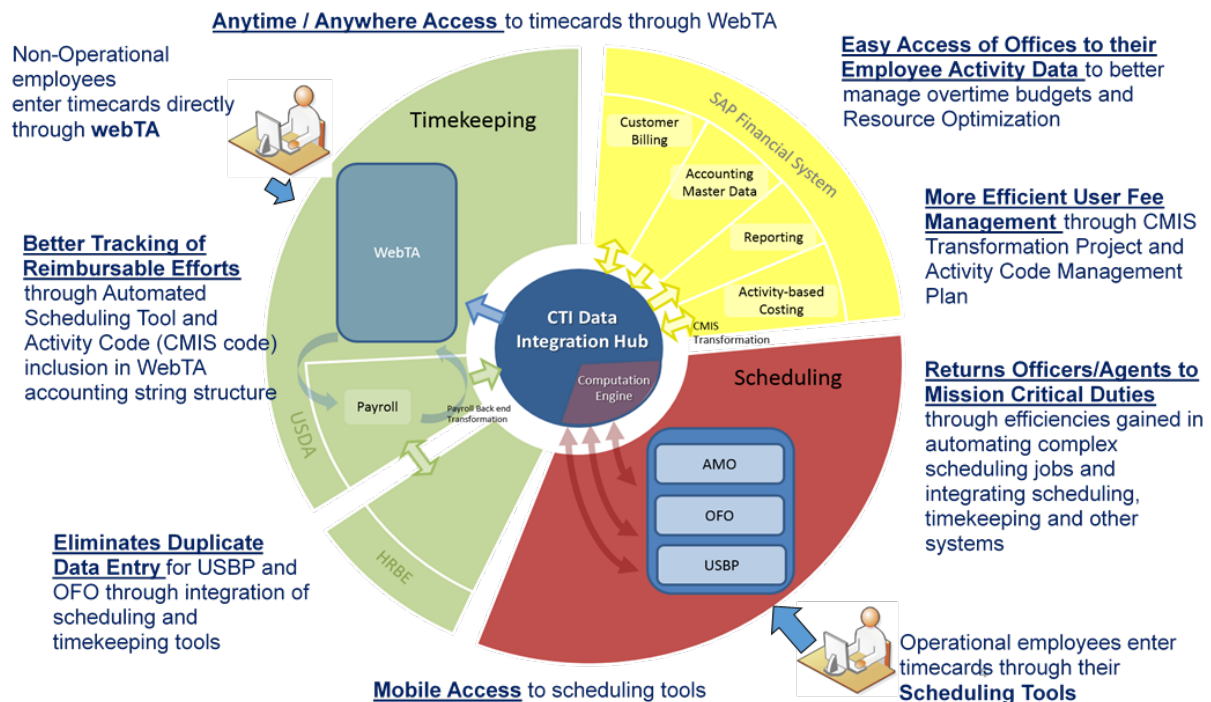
Anytime / Anywhere Access to timecards through WebTA

Non-Operational employees enter timecards directly through webTA

Easy Access of Offices to their Employee Activity Data to better manage overtime budgets and Resource Optimization

Timekeeping

SAP Financial System

Customer Billing

Accounting Master Data

Reporting

Activity-based Costing

More Efficient User Fee Management through CMIS Transformation Project and Activity Code Management Plan

WebTA

Better Tracking of Reimbursable Efforts through Automated Scheduling Tool and Activity Code (CMIS code) inclusion in WebTA accounting string structure

CTI Data Integration Hub

Computation Engine

CMIS Transformation

Scheduling

Returns Officers/Agents to Mission Critical Duties through efficiencies gained in automating complex scheduling jobs and integrating scheduling, timekeeping and other systems

Payroll

Payroll Back end Transformation

USDA

AMO

OFO

USBP

HRBE

Eliminates Duplicate Data Entry for USBP and OFO through integration of scheduling and timekeeping tools

Operational employees enter timecards through their Scheduling Tools

Mobile Access to scheduling tools